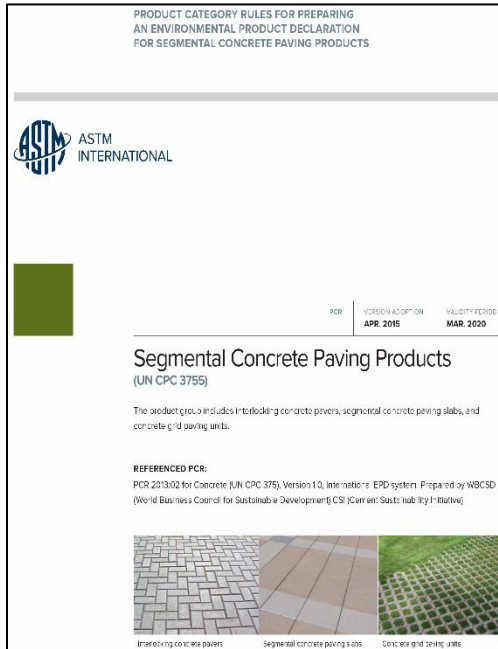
PRODUCT CATEGORY RULES FOR PREPARING AN ENVIRONMENTAL PRODUCT DECLARATION FOR SEGMENTAL CONCRETE PAVING PRODUCTS

ASTM INTERNATIONAL

| PCR | VERSION ADOPTION | VALIDITY PERIOD |
|---|---|---|
| | APR. 2015 | MAR. 2020 |

Segmental Concrete Paving Products
(UN CPC 3755)

The product group includes interlocking concrete pavers, segmental concrete paving slabs, and concrete grid paving units.

REFERENCED PCR:
PCR 2013:02 for Concrete (UN CPC 375), Version 1.0, International EPD system. Prepared by WBCSD (World Business Council for Sustainable Development) CSI (Cement Sustainability Initiative)

Interlocking concrete pavers

Segmental concrete paving slabs

Concrete grid paving units